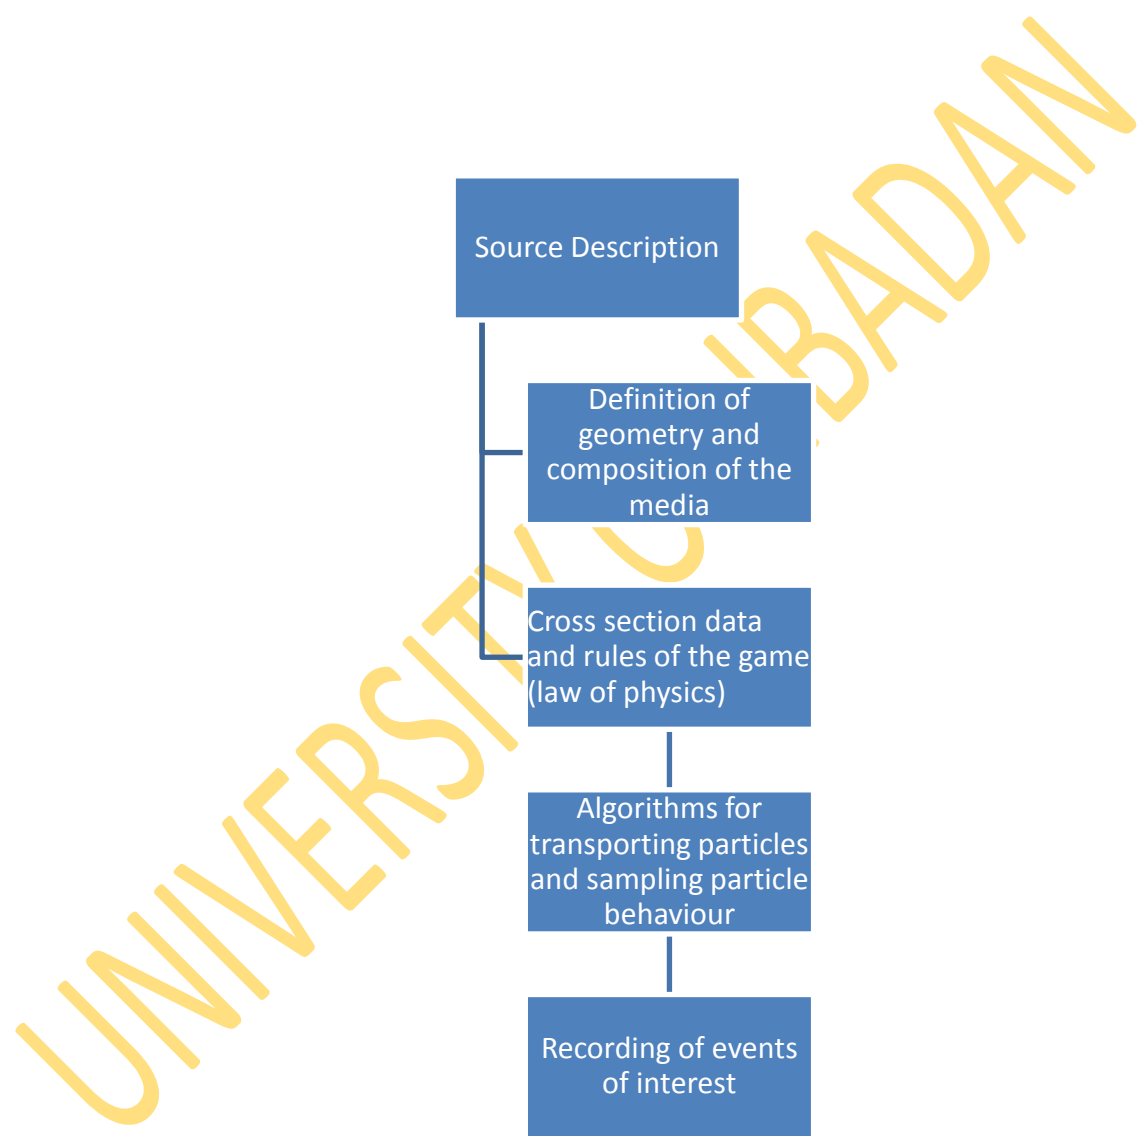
Source Description

Definition of geometry and composition of the media

Cross section data and rules of the game (law of physics)

Algorithms for transporting particles and sampling particle behaviour

Recording of events of interest

UNIVERSITY OF IBADAN